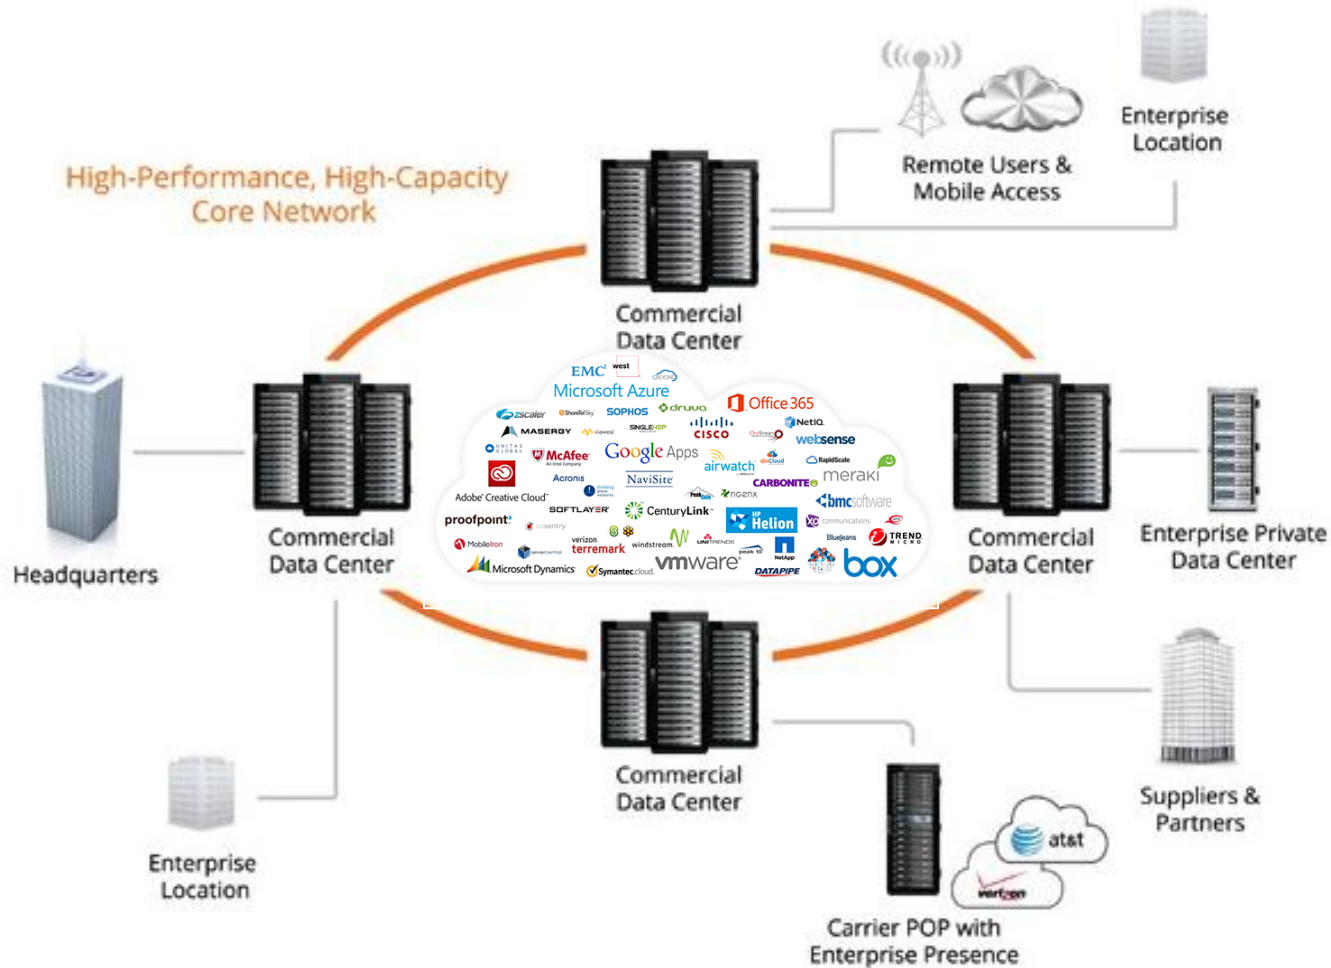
Enterprise Location

Remote Users & Mobile Access

High-Performance, High-Capacity Core Network

Commercial Data Center

EMC west
Microsoft Azure
Office 365
zscaler SOPHOS druva NetIQ
MASERGY cisco websense
Google Apps airwatch meraki
McAfee Acronis NaviSite CARBONITE
Adobe Creative Cloud bmcsoftware
SOFTLAYER CenturyLink
proofpoint Helion TREND MICRO
MobileIron verizon terremark windstream BlueJeans
Microsoft Dynamics Symantec cloud vmware DATAPIPE NetApp box

Headquarters

Commercial Data Center

Commercial Data Center

Enterprise Private Data Center

Commercial Data Center

Suppliers & Partners

Enterprise Location

at&t
verizon

Carrier POP with Enterprise Presence